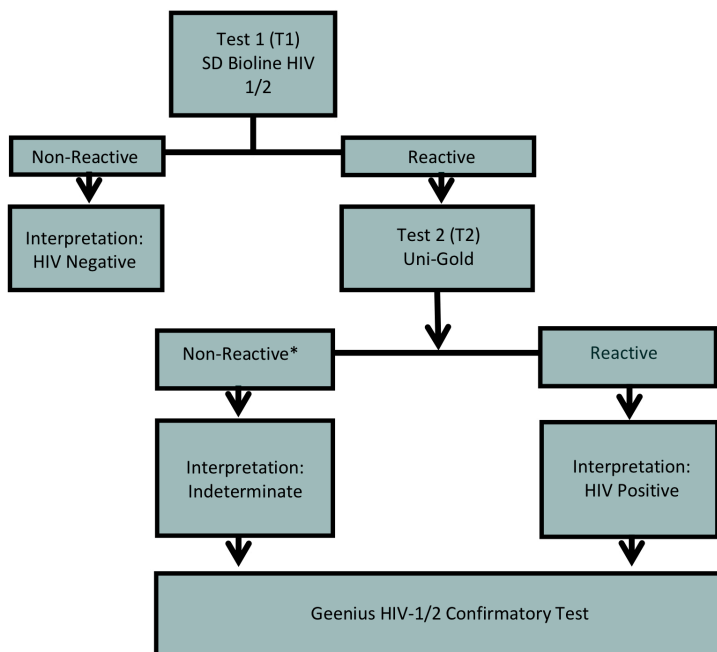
Test 1 (T1)
SD Bioline HIV 1/2

Non-Reactive

Reactive

Interpretation:
HIV Negative

Test 2 (T2)
Uni-Gold

Non-Reactive*

Reactive

Interpretation:
Indeterminate

Interpretation:
HIV Positive

Geenius HIV-1/2 Confirmatory Test